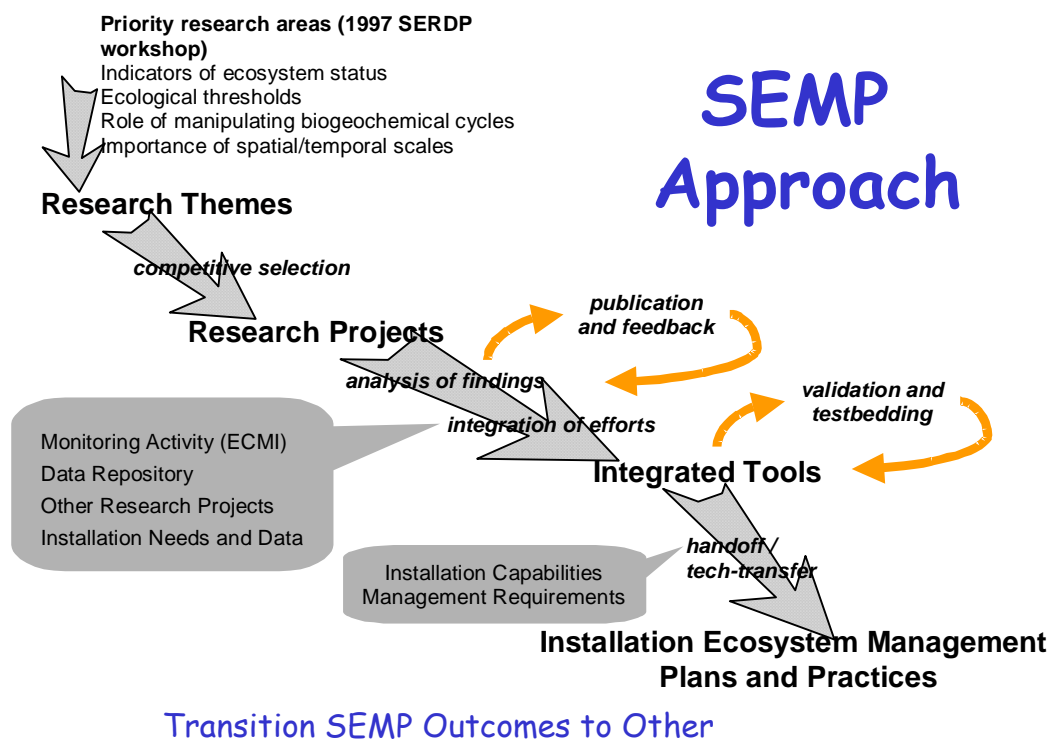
**Priority research areas (1997 SERDP workshop)**
Indicators of ecosystem status
Ecological thresholds
Role of manipulating biogeochemical cycles
Importance of spatial/temporal scales

SEMP Approach

Research Themes

competitive selection

Research Projects

publication and feedback

analysis of findings

integration of efforts

validation and testbedding

Monitoring Activity (ECMI)
Data Repository
Other Research Projects
Installation Needs and Data

Integrated Tools

handoff / tech-transfer

Installation Capabilities
Management Requirements

Installation Ecosystem Management Plans and Practices

Transition SEMP Outcomes to Other